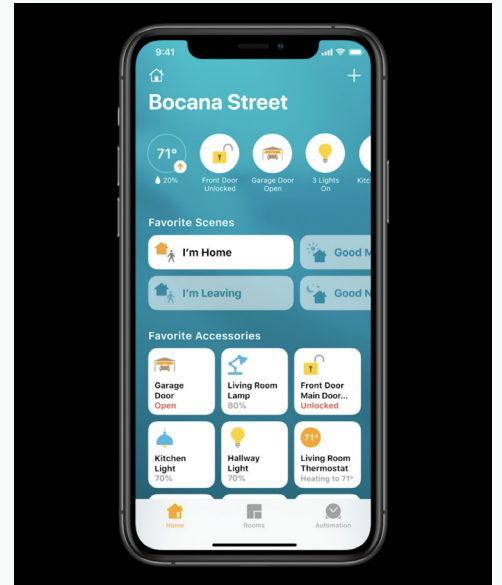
9:41

+

Bocana Street

71°
20%

Front Door Unlocked

Garage Door Open

3 Lights On

Kitc

Favorite Scenes

I'm Home

Good M

I'm Leaving

Good N

Favorite Accessories

Garage Door
Open

Living Room Lamp
80%

Front Door Main Door...
Unlocked

Kitchen Light
70%

Hallway Light
70%

71°
Living Room Thermostat
Heating to 71°

Home

Rooms

Automation